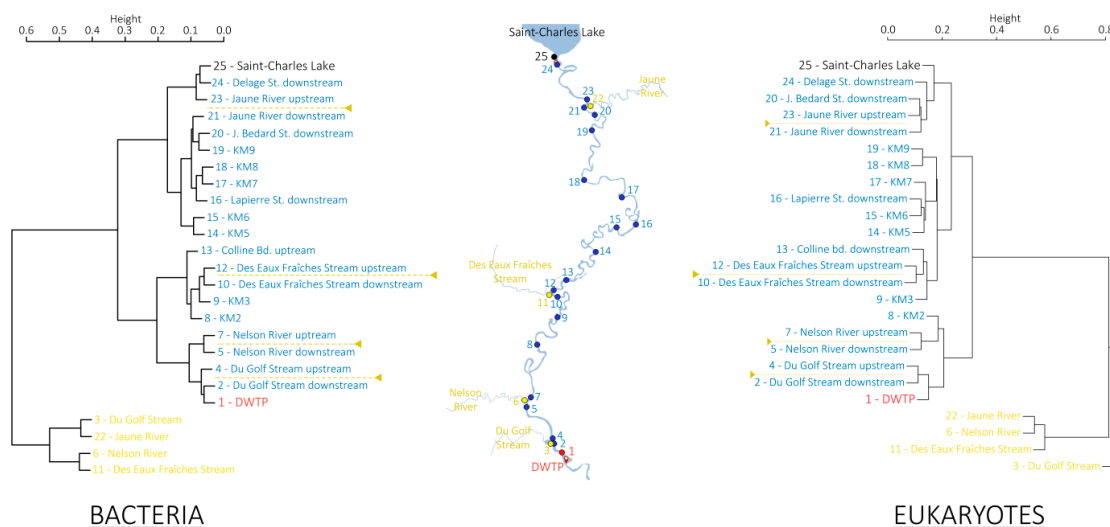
Height
0.6 0.5 0.4 0.3 0.2 0.1 0.0

25 - Saint-Charles Lake
24 - Delage St. downstream
23 - Jaune River upstream
21 - Jaune River downstream
20 - J. Bedard St. downstream
19 - KM9
18 - KM8
17 - KM7
16 - Lapierre St. downstream
15 - KM6
14 - KM5
13 - Colline Bd. uptream
12 - Des Eaux Fraîches Stream upstream
10 - Des Eaux Fraîches Stream downstream
9 - KM3
8 - KM2
7 - Nelson River uptream
5 - Nelson River downstream
4 - Du Golf Stream upstream
2 - Du Golf Stream downstream
1 - DWTP
3 - Du Golf Stream
22 - Jaune River
6 - Nelson River
11 - Des Eaux Fraîches Stream

BACTERIA

Saint-Charles Lake
25
24
23
22
21
20
Jaune River
19
18
17
15
16
14
Des Eaux Fraîches Stream
13
12
11
10
9
8
Nelson River
7
6
5
Du Golf Stream
4
3
2
1
DWTP

Height
0.0 0.2 0.4 0.6 0.8

25 - Saint-Charles Lake
24 - Delage St. downstream
20 - J. Bedard St. downstream
23 - Jaune River upstream
21 - Jaune River downstream
19 - KM9
18 - KM8
17 - KM7
16 - Lapierre St. downstream
15 - KM6
14 - KM5
13 - Colline bd. downstream
12 - Des Eaux Fraîches Stream upstream
10 - Des Eaux Fraîches Stream downstream
9 - KM3
8 - KM2
7 - Nelson River upstream
5 - Nelson River downstream
4 - Du Golf Stream upstream
2 - Du Golf Stream downstream
1 - DWTP
22 - Jaune River
6 - Nelson River
11 - Des Eaux Fraîches Stream
3 - Du Golf Stream

EUKARYOTES